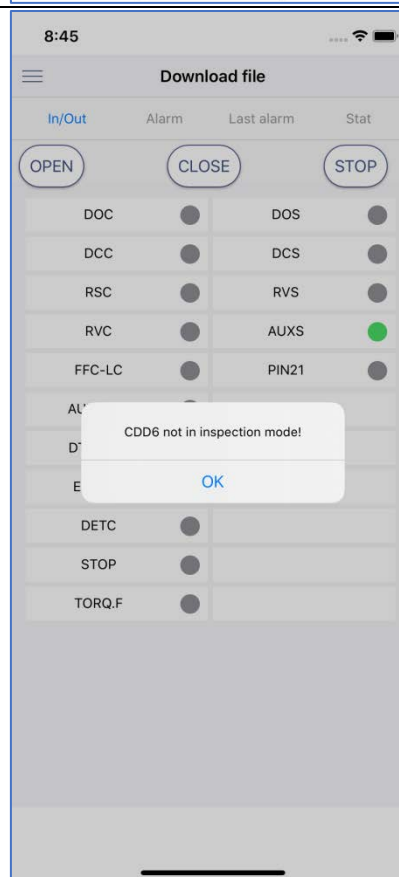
8:45

Download file

In/Out Alarm Last alarm Stat

OPEN CLOSE STOP

| | |
|---|---|
| DOC | DOS |
| DCC | DCS |
| RSC | RVS |
| RVC | AUXS |
| FFC-LC | PIN21 |
| AU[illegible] | |
| DT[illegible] | |
| E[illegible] | |
| DETC | |
| STOP | |
| TORQ.F | |

CDD6 not in inspection mode!

OK